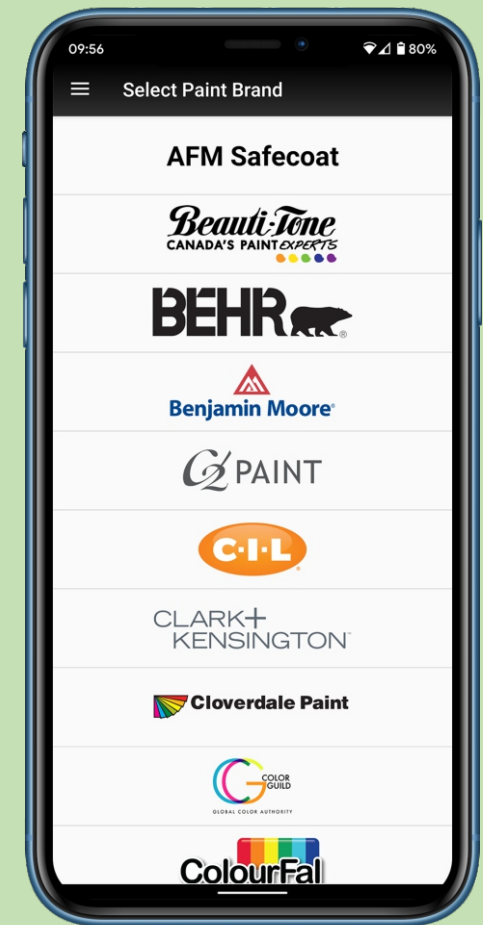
09:56 80%

Select Paint Brand

AFM Safecoat

Beauti-Tone
CANADA'S PAINT EXPERTS

BEHR®

Benjamin Moore®

C2 PAINT

C·I·L®

CLARK+
KENSINGTON™

Cloverdale Paint

COLOR GUILD
GLOBAL COLOR AUTHORITY

ColourFal